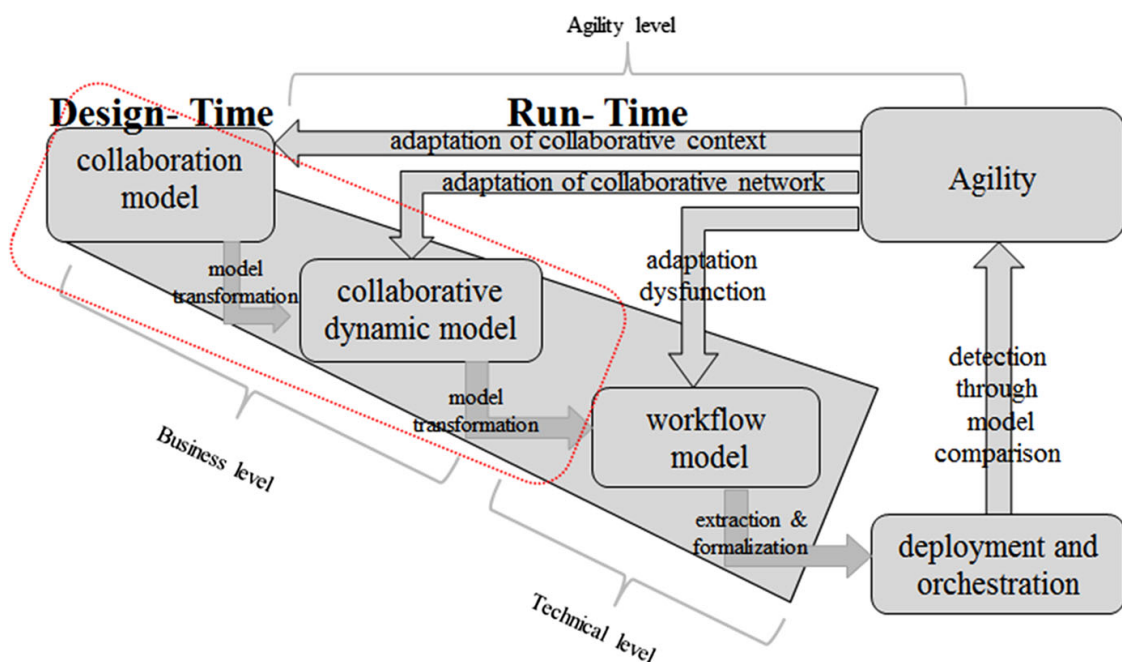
Agility level

Design- Time

Run- Time

collaboration model

adaptation of collaborative context

adaptation of collaborative network

Agility

model transformation

collaborative dynamic model

adaptation dysfunction

detection through model comparison

model transformation

workflow model

Business level

extraction & formalization

deployment and orchestration

Technical level